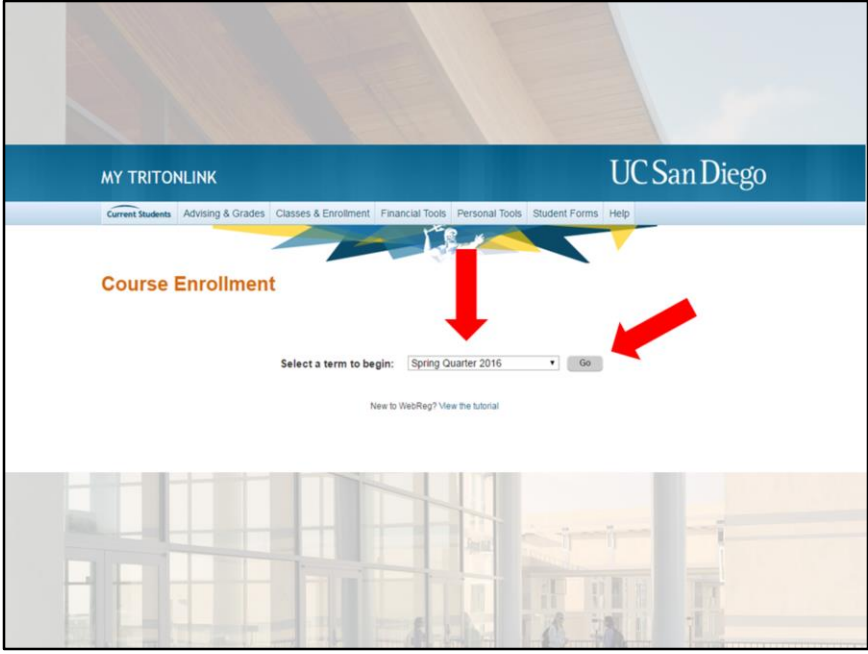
MY TRITONLINK

UC San Diego

Current Students | Advising & Grades | Classes & Enrollment | Financial Tools | Personal Tools | Student Forms | Help

Course Enrollment

Select a term to begin: Spring Quarter 2016 Go

New to WebReg? View the tutorial